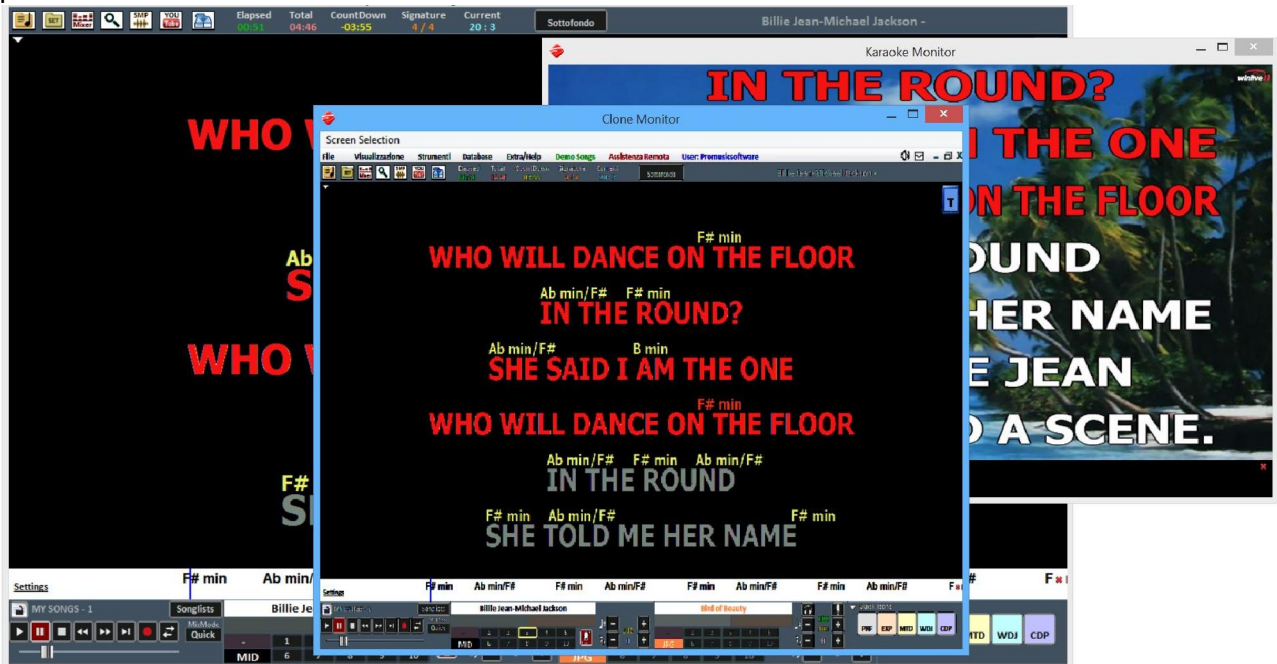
SET Mixer SMF YOU Elapsed 00:51 Total 04:46 CountDown -03:55 Signature 4 / 4 Current 20 : 3 Sottofondo Billie Jean-Michael Jackson -

Karaoke Monitor

IN THE ROUND?
I THE ONE
ON THE FLOOR
OUND
HER NAME
E JEAN
D A SCENE.

Clone Monitor

Screen Selection

File Visualizzazione Strumenti Database Extra/Help Demo Songs Assistenza Remota User: Premusicsoftware

Sottofondo

T

F# min
WHO WILL DANCE ON THE FLOOR
Ab min/F# F# min
IN THE ROUND?
Ab min/F# B min
SHE SAID I AM THE ONE
F# min
WHO WILL DANCE ON THE FLOOR
Ab min/F# F# min Ab min/F#
IN THE ROUND
F# min Ab min/F# F# min
SHE TOLD ME HER NAME

WHO W
Ab
S
WHO W
F#
SI

Settings F# min Ab min/F# F# min Ab min/F# F# min Ab min/F# F# min Ab min/F# F

Settings F# min Ab min/F# F# min Ab min/F# F#

MY SONGS - 1 Songlists Billie Je
Billie Jean-Michael Jackson
Bird of Beauty

MixMode Quick

MID JPG

PNF EXP MTD WDJ CDP

MTD WDJ CDP

1 6 10